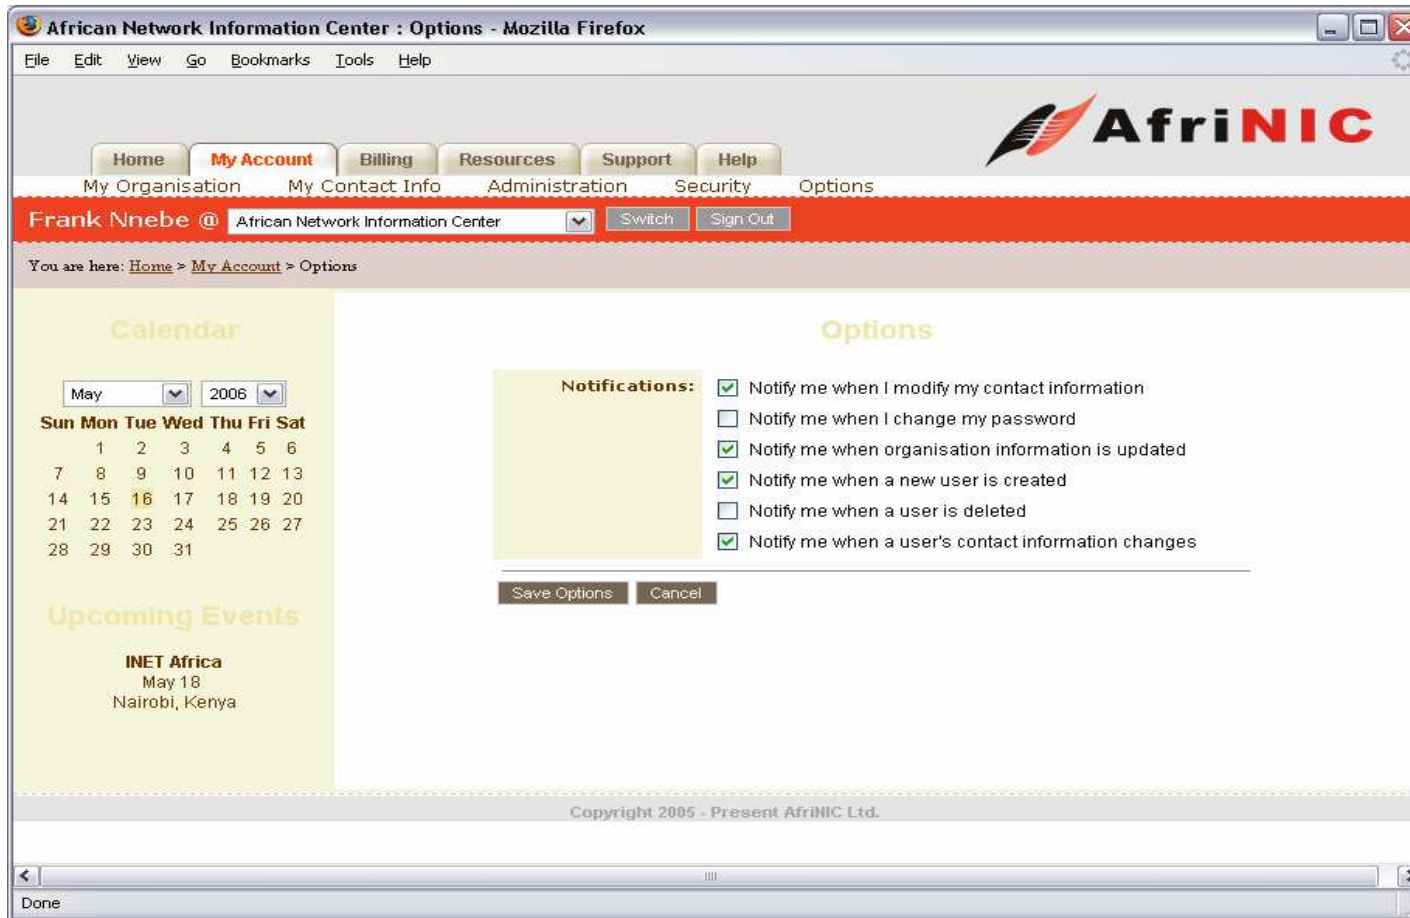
African Network Information Center : Options - Mozilla Firefox

File Edit View Go Bookmarks Tools Help

AfriNIC

Home My Account Billing Resources Support Help

My Organisation My Contact Info Administration Security Options

Frank Nnebe @ African Network Information Center Switch Sign Out

You are here: Home > My Account > Options

Calendar

May 2006

| Sun | Mon | Tue | Wed | Thu | Fri | Sat |
|---|---|---|---|---|---|---|
| | 1 | 2 | 3 | 4 | 5 | 6 |
| 7 | 8 | 9 | 10 | 11 | 12 | 13 |
| 14 | 15 | 16 | 17 | 18 | 19 | 20 |
| 21 | 22 | 23 | 24 | 25 | 26 | 27 |
| 28 | 29 | 30 | 31 | | | |

Upcoming Events

INET Africa
May 18
Nairobi, Kenya

Options

Notifications:
Notify me when I modify my contact information
Notify me when I change my password
Notify me when organisation information is updated
Notify me when a new user is created
Notify me when a user is deleted
Notify me when a user's contact information changes

Save Options Cancel

Copyright 2005 - Present AfriNIC Ltd.

Done